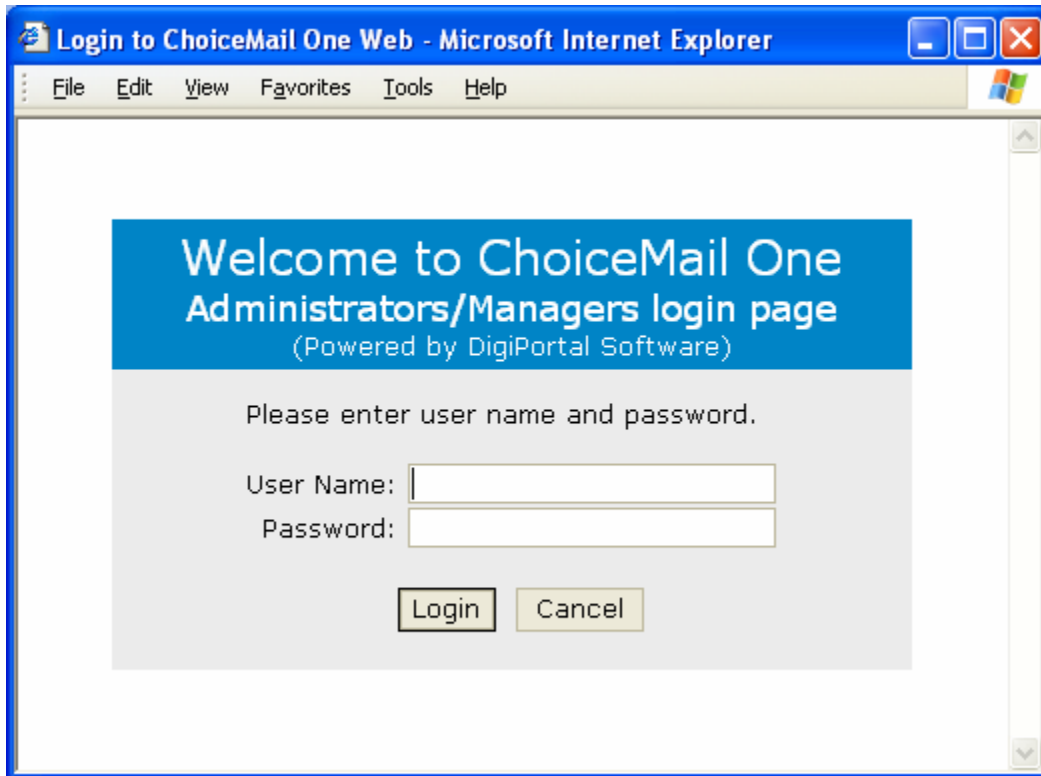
Login to ChoiceMail One Web - Microsoft Internet Explorer

File Edit View Favorites Tools Help

Welcome to ChoiceMail One
Administrators/Managers login page
(Powered by DigiPortal Software)

Please enter user name and password.

User Name:
Password:

Login Cancel